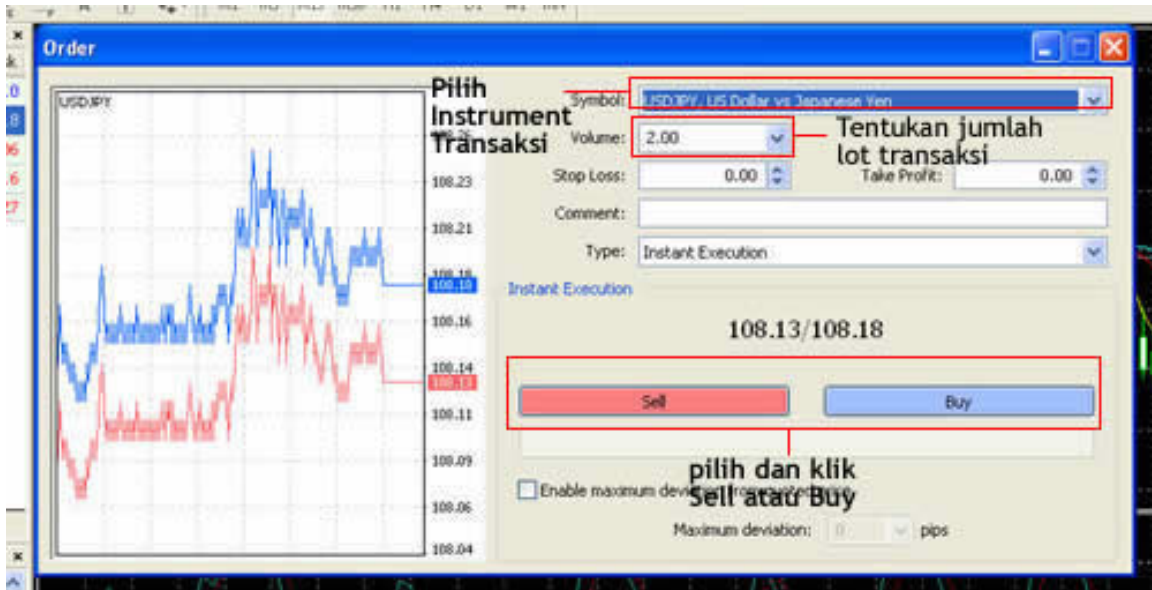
Order

USDJPY

108.23
108.21
108.18
108.16
108.14
108.11
108.09
108.06
108.04
108.18
108.13

Pilih Instrument Transaksi

Symbol: USDJPY, US Dollar vs Japanese Yen

Volume: 2.00

Tentukan jumlah lot transaksi

Stop Loss: 0.00
Take Profit: 0.00
Comment:
Type: Instant Execution

Instant Execution

108.13/108.18

Sell
Buy

pilih dan klik Sell atau Buy

Enable maximum deviation from quoted price

Maximum deviation: 0 pips